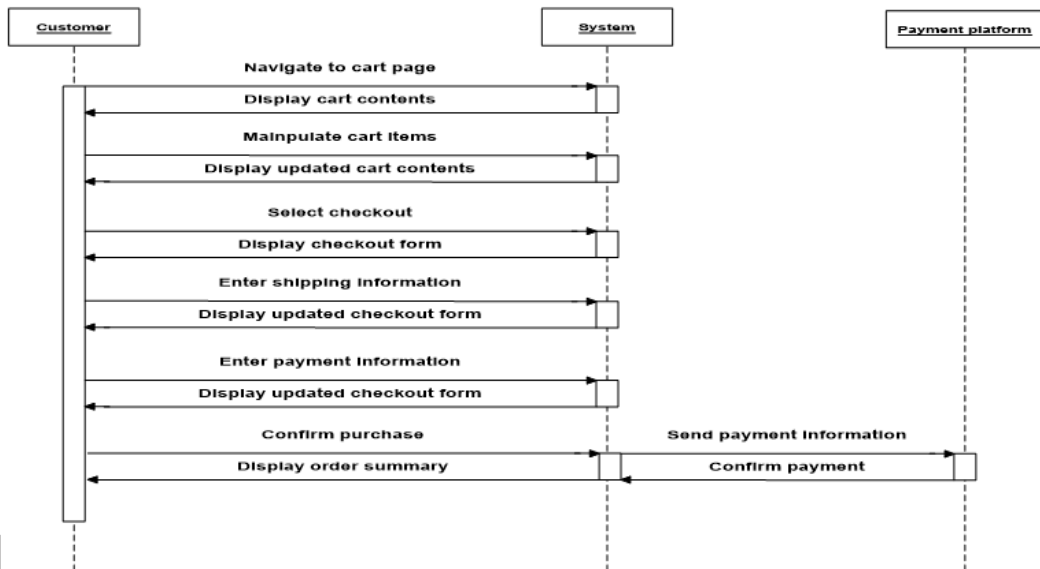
Customer

System

Payment platform

Navigate to cart page

Display cart contents

Mainpulate cart items

Display updated cart contents

Select checkout

Display checkout form

Enter shipping information

Display updated checkout form

Enter payment information

Display updated checkout form

Confirm purchase

Send payment information

Display order summary

Confirm payment